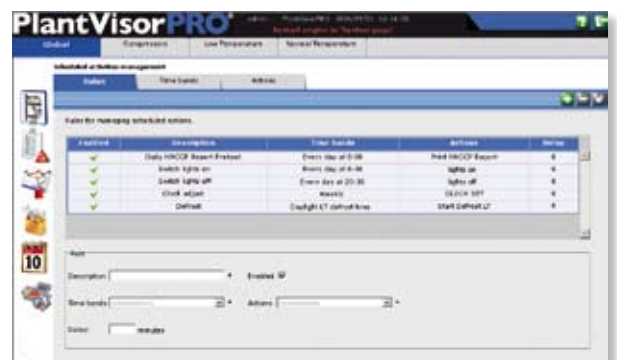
PlantVisorPRO

Global | Compressors | Low Temperature | Normal Temperature

Scheduled activities management

Rules | Time bands | Actions

Rules for managing scheduled actions.

| Enabled | Description | Time bands | Actions | Delay |
|---|---|---|---|---|
| ✓ | Daily HACCP Report Printout | Every day at 0:00 | Print HACCP Report | 0 |
| ✓ | Switch lights on | Every day at 6:00 | lights on | 0 |
| ✓ | Switch lights off | Every day at 20:30 | lights off | 0 |
| ✓ | Clock adjust | Weekly | CLOCK SET | 0 |
| ✓ | Defrost | Daylight LT defrost time | Start Defrost LT | 0 |

Rule

Description * Enabled

Time bands * Actions *

Delay minutes

10